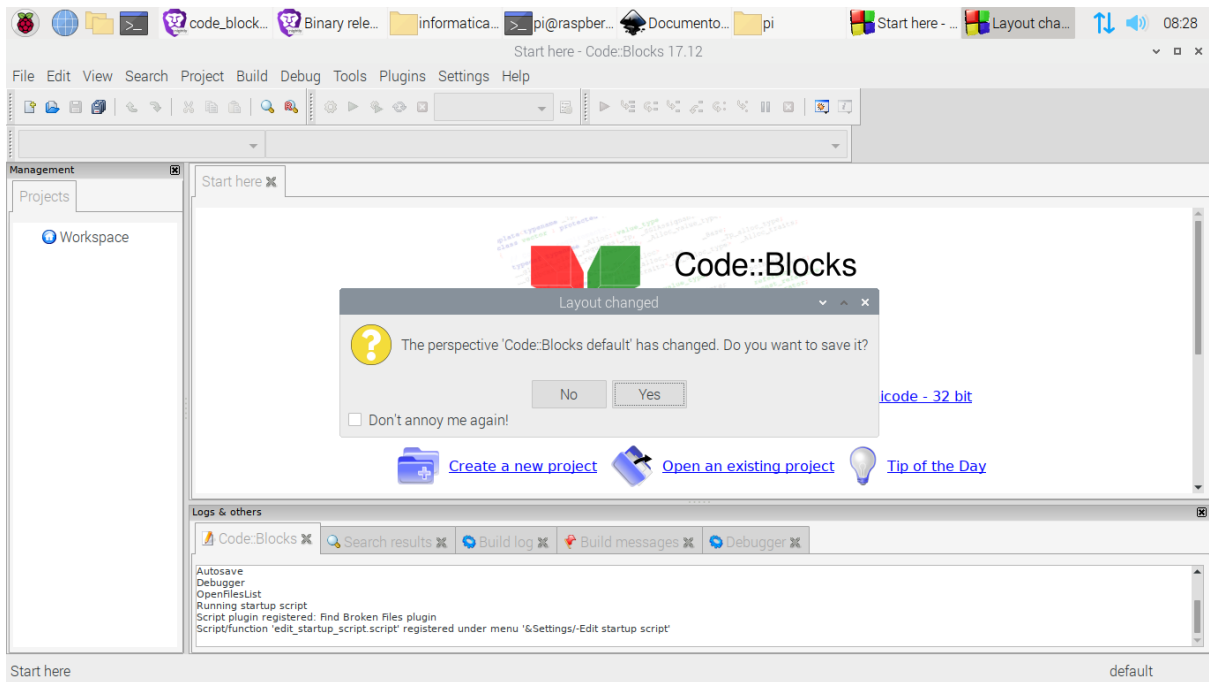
code_block... Binary rele... informatica... pi@raspber... Documento... pi Start here - ... Layout cha... 08:28

Start here - Code::Blocks 17.12

File Edit View Search Project Build Debug Tools Plugins Settings Help

Management
Projects
Workspace

Start here

Code::Blocks

Layout changed

The perspective 'Code::Blocks default' has changed. Do you want to save it?

No Yes

Don't annoy me again!

icode - 32 bit

Create a new project Open an existing project Tip of the Day

Logs & others
Code::Blocks Search results Build log Build messages Debugger

Autosave
Debugger
OpenFilesList
Running startup script
Script plugin registered: Find Broken Files plugin
Script/function 'edit_startup_script.script' registered under menu '&Settings/-Edit startup script'

Start here default